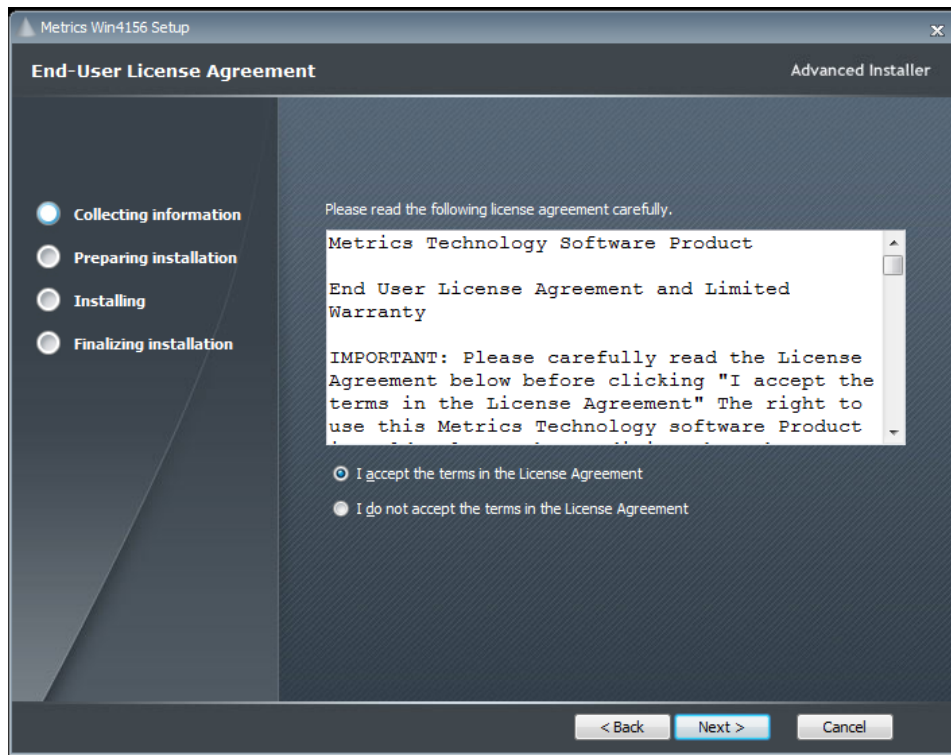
Metrics Win4156 Setup

End-User License Agreement

Advanced Installer

Collecting information

Preparing installation

Installing

Finalizing installation

Please read the following license agreement carefully.

Metrics Technology Software Product

End User License Agreement and Limited Warranty

IMPORTANT: Please carefully read the License Agreement below before clicking "I accept the terms in the License Agreement" The right to use this Metrics Technology software Product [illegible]

I accept the terms in the License Agreement

I do not accept the terms in the License Agreement

< Back

Next >

Cancel